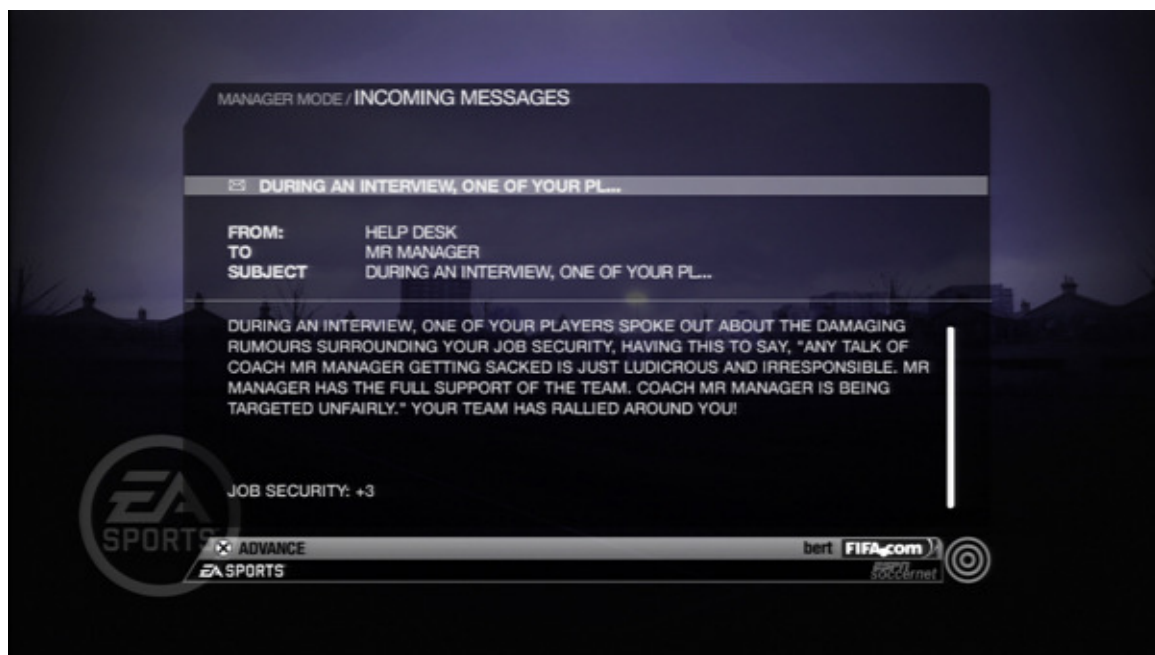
MANAGER MODE / INCOMING MESSAGES

DURING AN INTERVIEW, ONE OF YOUR PL...

FROM: HELP DESK
TO MR MANAGER
SUBJECT DURING AN INTERVIEW, ONE OF YOUR PL...

DURING AN INTERVIEW, ONE OF YOUR PLAYERS SPOKE OUT ABOUT THE DAMAGING RUMOURS SURROUNDING YOUR JOB SECURITY, HAVING THIS TO SAY, "ANY TALK OF COACH MR MANAGER GETTING SACKED IS JUST LUDICROUS AND IRRESPONSIBLE. MR MANAGER HAS THE FULL SUPPORT OF THE TEAM. COACH MR MANAGER IS BEING TARGETED UNFAIRLY." YOUR TEAM HAS RALLIED AROUND YOU!

JOB SECURITY: +3

EA SPORTS

ADVANCE
bert FIFA.com
EA SPORTS
espn soccernet